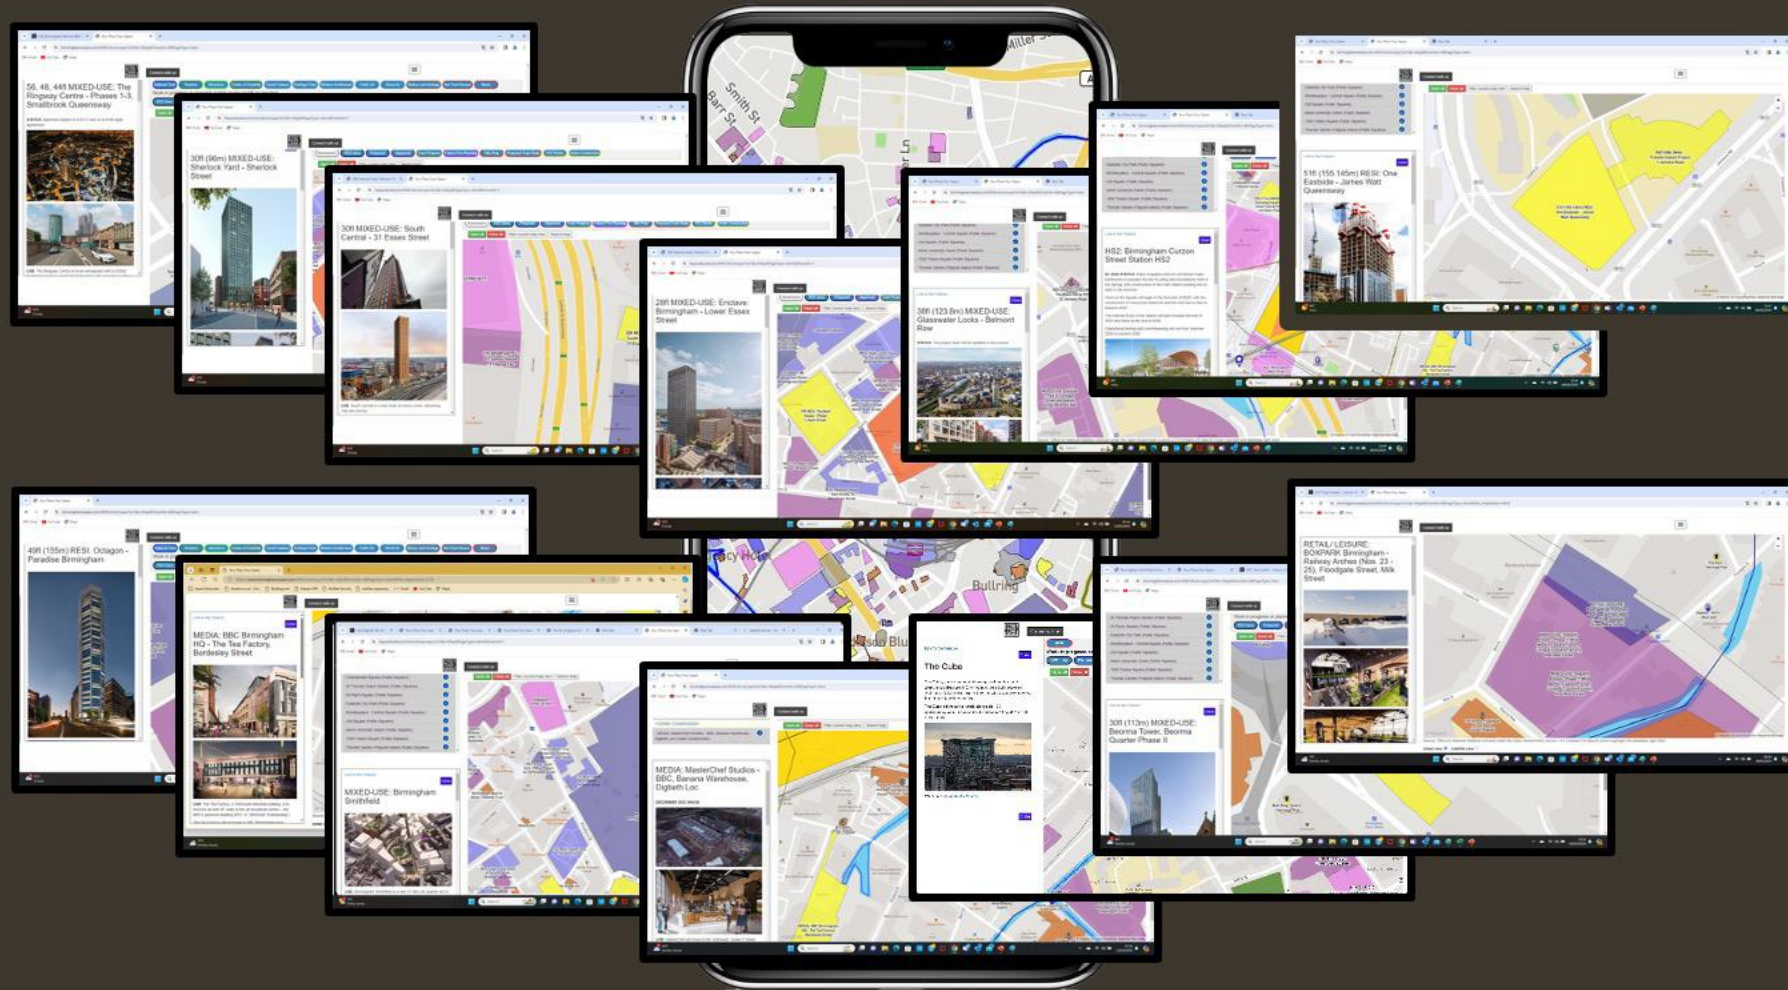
56, 48, 44fl MIXED-USE: The Ringway Centre - Phases 1-3, Smallbrook Queensway

30fl (96m) MIXED-USE: Sherlock Yard - Sherlock Street

30fl MIXED-USE: South Central - 31 Essex Street

28fl MIXED-USE: Enclave Birmingham - Lower Essex Street

30fl (123.8m) MIXED-USE: Glasswater Locks - Belmont Row

HS2: Birmingham Curzon Street Station HS2

51fl (155.145m) RESI: One Eastside - James Watt Queensway

Miller St

Smith St

Barr St

49fl (155m) RESI: Octagon - Paradise Birmingham

MEDIA: BBC Birmingham HQ - The Tea Factory, Bordesley Street

MIXED-USE: Birmingham Smithfield

MEDIA: MasterChef Studios - BBC, Banana Warehouse, Digbeth Loc

The Cube

Bullring

30fl (113m) MIXED-USE: Beorma Tower, Beorma Quarter Phase II

RETAIL/ LEISURE: BOXPARK Birmingham - Railway Arches (Nos. 23 - 25), Floodgate Street, Milk Street